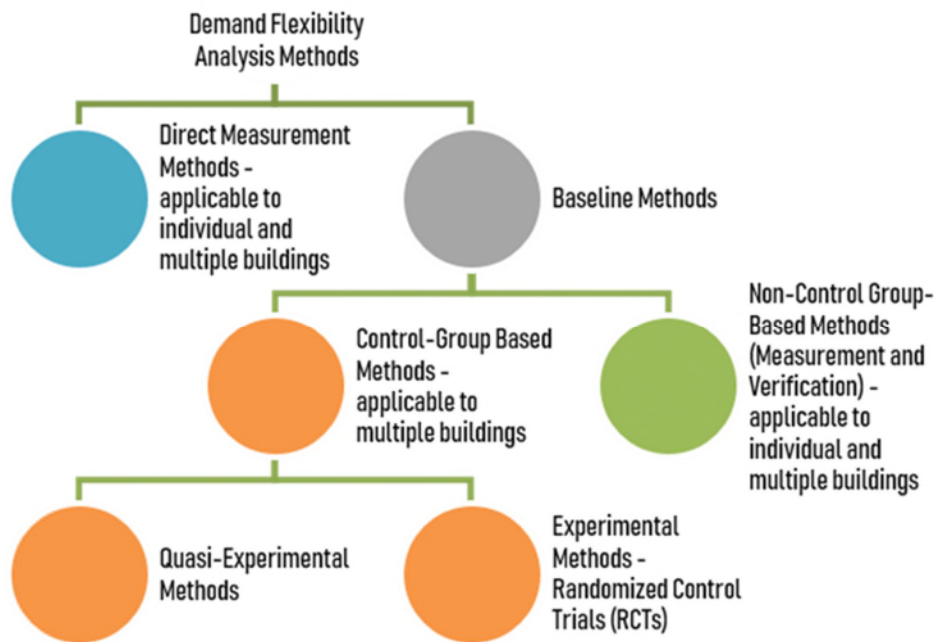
Demand Flexibility Analysis Methods

Direct Measurement Methods - applicable to individual and multiple buildings

Baseline Methods

Control-Group Based Methods - applicable to multiple buildings

Non-Control Group-Based Methods (Measurement and Verification) - applicable to individual and multiple buildings

Quasi-Experimental Methods

Experimental Methods - Randomized Control Trials (RCTs)